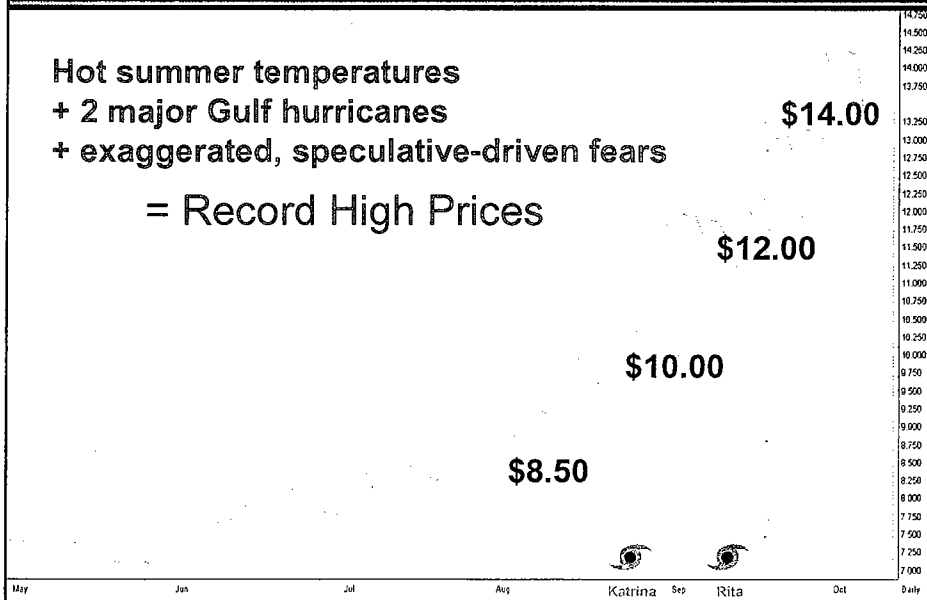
Hot summer temperatures
+ 2 major Gulf hurricanes
+ exaggerated, speculative-driven fears

= Record High Prices

$14.00

$12.00

$10.00

$8.50

Katrina

Rita

May Jun Jul Aug Sep Oct Daily

14.750
14.500
14.250
14.000
13.750
13.250
13.000
12.750
12.500
12.250
12.000
11.750
11.500
11.250
11.000
10.750
10.500
10.250
10.000
9.750
9.500
9.250
9.000
8.750
8.500
8.250
8.000
7.750
7.500
7.250
7.000